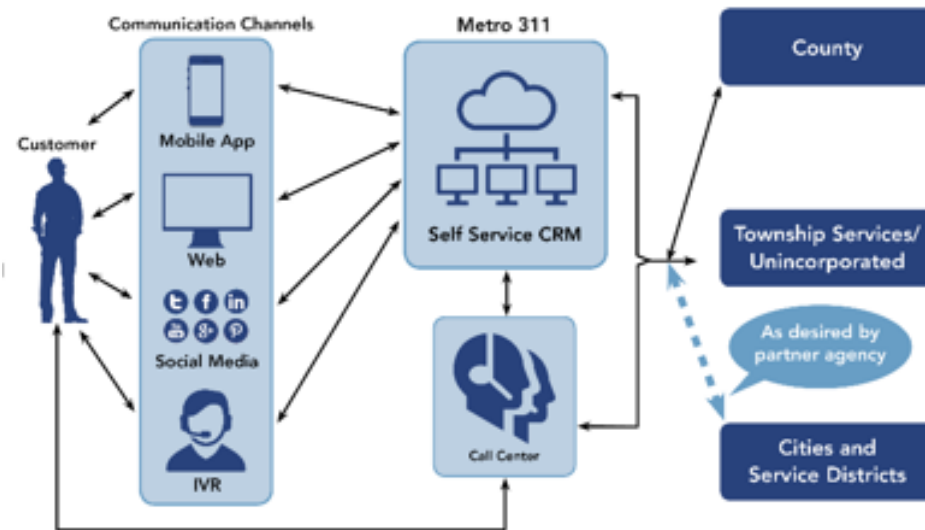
Communication Channels

Metro 311

County

Customer

Mobile App

Web

Social Media

IVR

Self Service CRM

Call Center

Township Services/ Unincorporated

As desired by partner agency

Cities and Service Districts